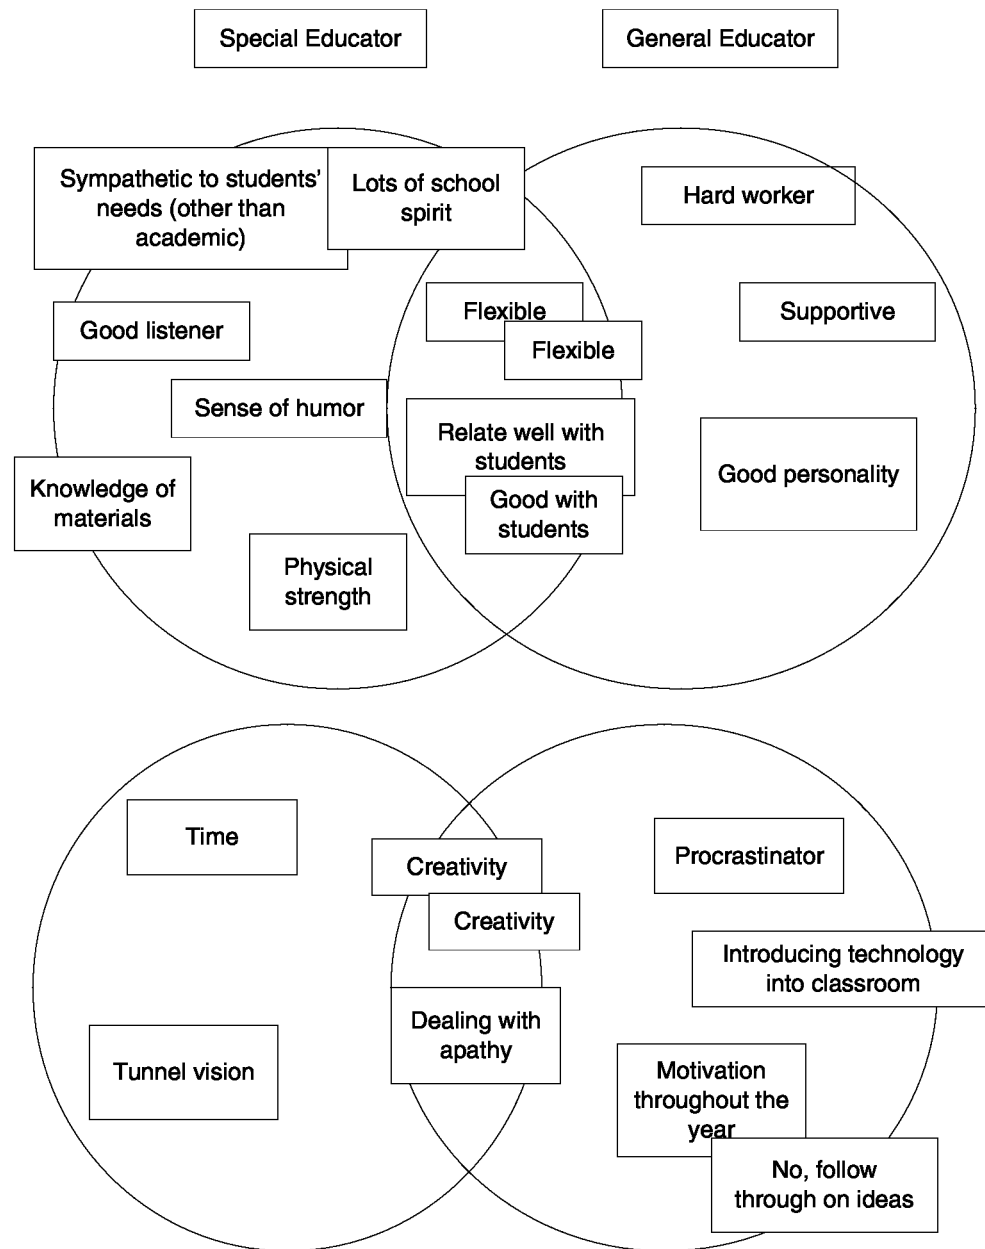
Special Educator

General Educator

Sympathetic to students' needs (other than academic)

Lots of school spirit

Hard worker

Good listener

Flexible

Flexible

Supportive

Sense of humor

Relate well with students

Good with students

Good personality

Knowledge of materials

Physical strength

Time

Creativity

Creativity

Procrastinator

Introducing technology into classroom

Dealing with apathy

Tunnel vision

Motivation throughout the year

No, follow through on ideas